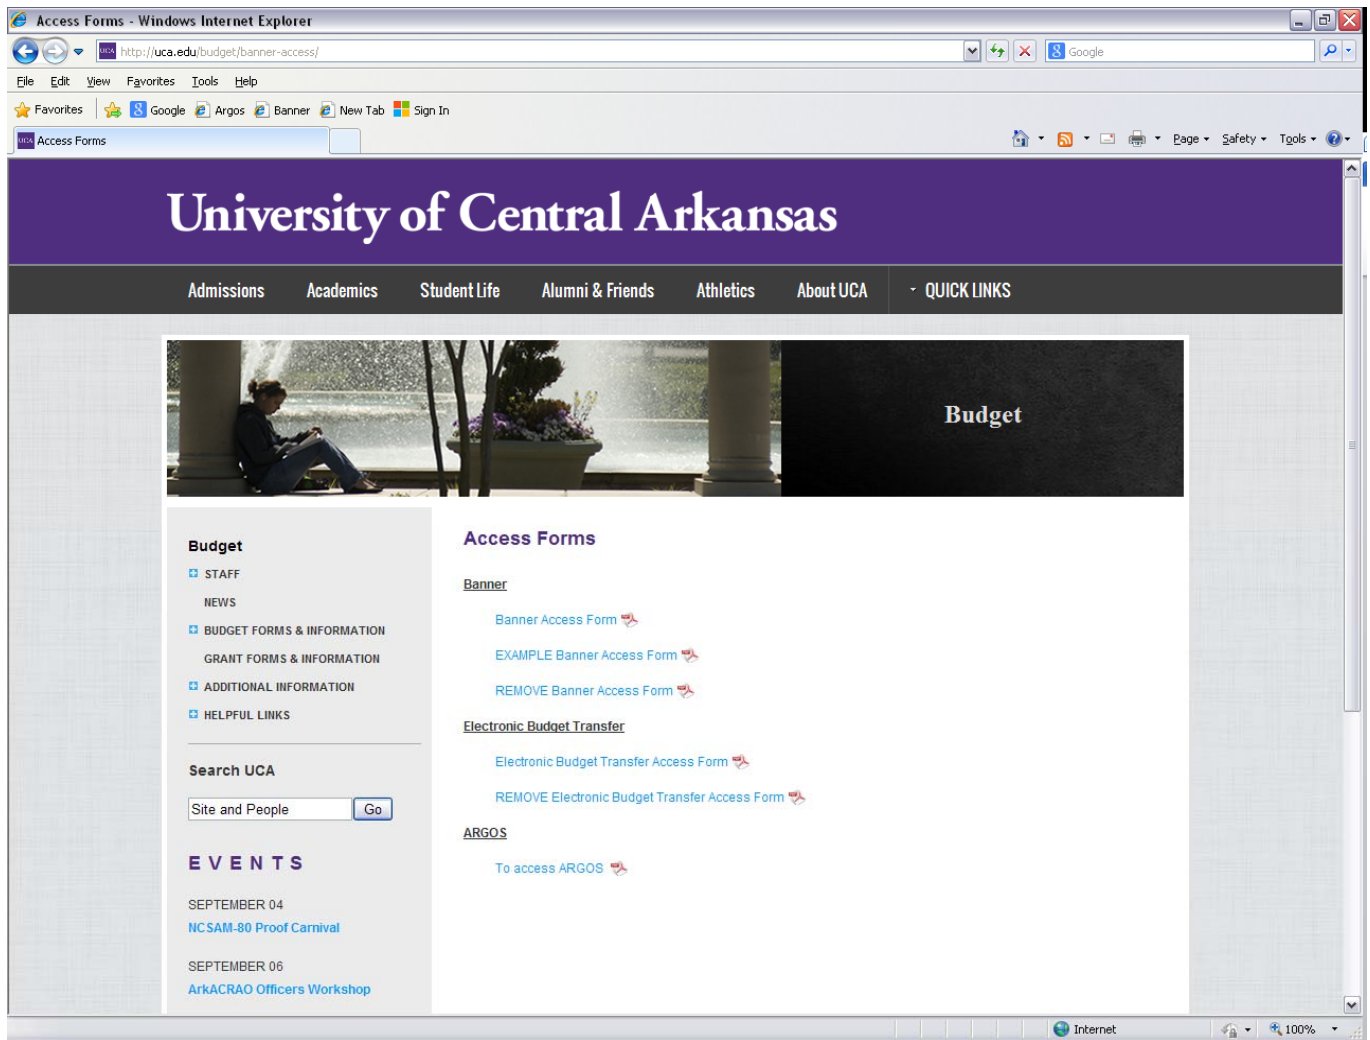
Access Forms - Windows Internet Explorer

http://uca.edu/budget/banner-access/

Google

File Edit View Favorites Tools Help

Favorites Google Argos Banner New Tab Sign In

Access Forms

Page Safety Tools

University of Central Arkansas

Admissions Academics Student Life Alumni & Friends Athletics About UCA QUICK LINKS

Budget

Budget

STAFF

NEWS

BUDGET FORMS & INFORMATION

GRANT FORMS & INFORMATION

ADDITIONAL INFORMATION

HELPFUL LINKS

Search UCA

Site and People Go

EVENTS

SEPTEMBER 04

NCSAM-80 Proof Carnival

SEPTEMBER 06

ArkACRAO Officers Workshop

Access Forms

Banner

Banner Access Form

EXAMPLE Banner Access Form

REMOVE Banner Access Form

Electronic Budget Transfer

Electronic Budget Transfer Access Form

REMOVE Electronic Budget Transfer Access Form

ARGOS

To access ARGOS

Internet 100%